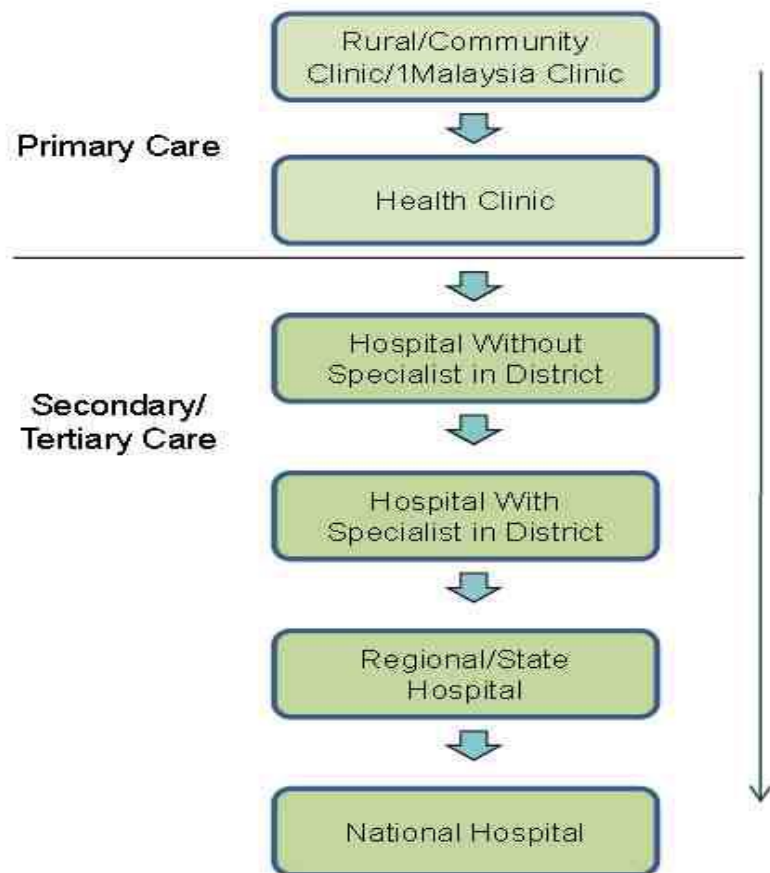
Primary Care

Rural/Community Clinic/1Malaysia Clinic

Health Clinic

Secondary/ Tertiary Care

Hospital Without Specialist in District

Hospital With Specialist in District

Regional/State Hospital

National Hospital